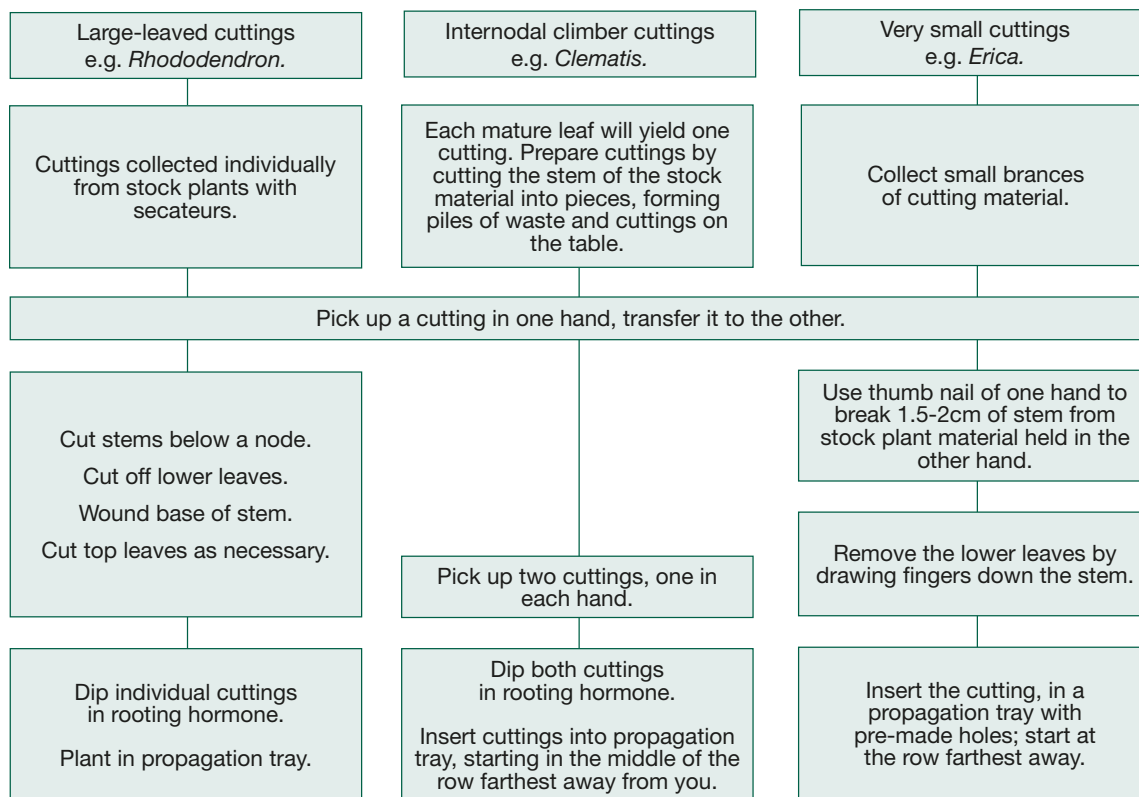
Large-leaved cuttings e.g. *Rhododendron.*

Internodal climber cuttings e.g. *Clematis.*

Very small cuttings e.g. *Erica.*

Cuttings collected individually from stock plants with secateurs.

Each mature leaf will yield one cutting. Prepare cuttings by cutting the stem of the stock material into pieces, forming piles of waste and cuttings on the table.

Collect small brances of cutting material.

Pick up a cutting in one hand, transfer it to the other.

Cut stems below a node.

Cut off lower leaves.

Wound base of stem.

Cut top leaves as necessary.

Use thumb nail of one hand to break 1.5-2cm of stem from stock plant material held in the other hand.

Remove the lower leaves by drawing fingers down the stem.

Pick up two cuttings, one in each hand.

Dip individual cuttings in rooting hormone.

Plant in propagation tray.

Dip both cuttings in rooting hormone.

Insert cuttings into propagation tray, starting in the middle of the row farthest away from you.

Insert the cutting, in a propagation tray with pre-made holes; start at the row farthest away.